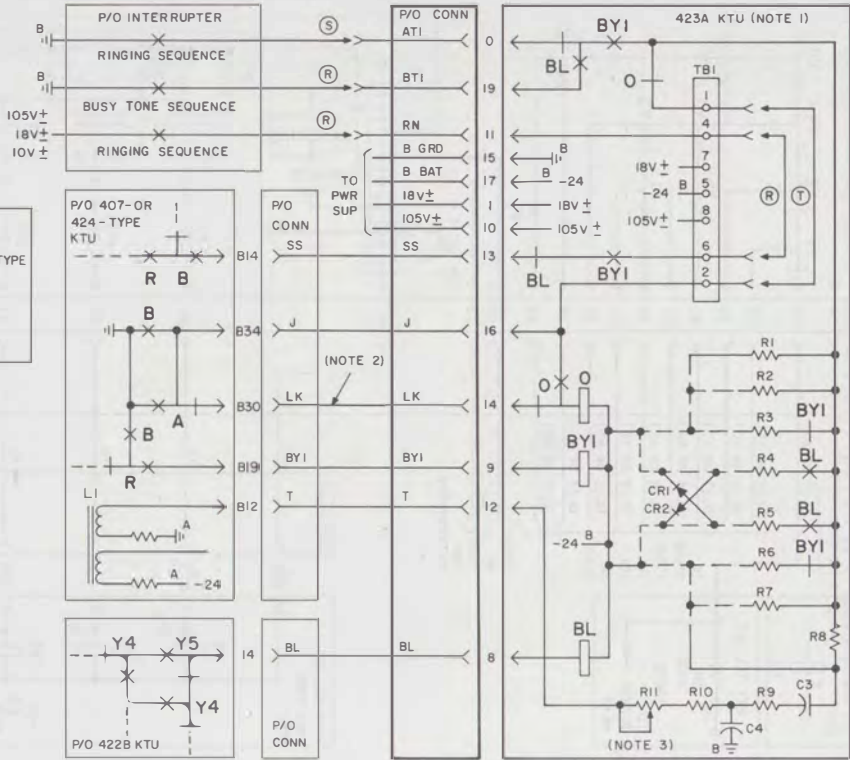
P/O INTERRUPTER
B
RINGING SEQUENCE
S
B
BUSY TONE SEQUENCE
R
105V±
18V±
10V±
RINGING SEQUENCE
R

P/O CONN
AT1
BT1
RN
B GRD
B BAT
18V±
105V±
SS
J
LK
BY1
T
BL

TO PWR SUP

0
19
11
15
17
1
10
13
16
14
9
12
8

B
-24
18V ±
105V ±

423A KTU (NOTE 1)
BY1
BL
O
TB1
1
4
7
5
8
6
2
18V±
-24 B
105V±
R
T
BL
BY1

TYPE

P/O 407-OR 424-TYPE KTU
R B
B14
B
B34
A
B30
B
R
B19
L1
B12
A
A -24

P/O CONN
SS
J
LK
BY1
T

(NOTE 2)

O O
BY1
-24 B
BL
CR1
CR2
R1
R2
R3
BY1
R4
BL
R5
BL
R6
BY1
R7
R8

Y4 Y5
Y4
P/O 422B KTU
14
BL
P/O CONN

R11 R10 R9 C3
C4
B
(NOTE 3)